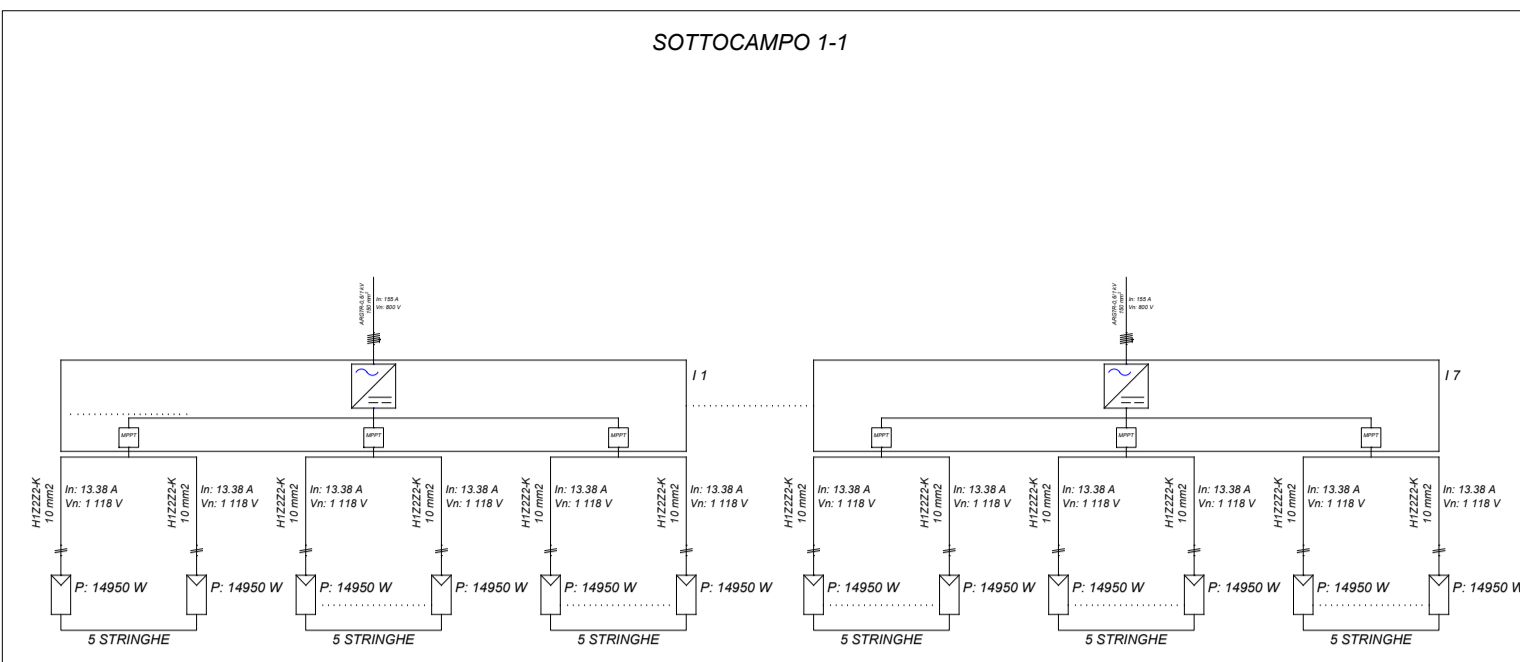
SOTTOCAMPO 1-1

ARG7R-0,6/1 kV
150 mm²
In: 155 A
Vn: 800 V

I 1

MPPT
MPPT
MPPT

H1Z2Z2-K
10 mm2
In: 13.38 A
Vn: 1 118 V

H1Z2Z2-K
10 mm2
In: 13.38 A
Vn: 1 118 V

P: 14950 W
P: 14950 W
5 STRINGHE

H1Z2Z2-K
10 mm2
In: 13.38 A
Vn: 1 118 V

H1Z2Z2-K
10 mm2
In: 13.38 A
Vn: 1 118 V

P: 14950 W
P: 14950 W
5 STRINGHE

H1Z2Z2-K
10 mm2
In: 13.38 A
Vn: 1 118 V

H1Z2Z2-K
10 mm2
In: 13.38 A
Vn: 1 118 V

P: 14950 W
P: 14950 W
5 STRINGHE

ARG7R-0,6/1 kV
150 mm²
In: 155 A
Vn: 800 V

I 7

MPPT
MPPT
MPPT

H1Z2Z2-K
10 mm2
In: 13.38 A
Vn: 1 118 V

H1Z2Z2-K
10 mm2
In: 13.38 A
Vn: 1 118 V

P: 14950 W
P: 14950 W
5 STRINGHE

H1Z2Z2-K
10 mm2
In: 13.38 A
Vn: 1 118 V

H1Z2Z2-K
10 mm2
In: 13.38 A
Vn: 1 118 V

P: 14950 W
P: 14950 W
5 STRINGHE

H1Z2Z2-K
10 mm2
In: 13.38 A
Vn: 1 118 V

H1Z2Z2-K
10 mm2
In: 13.38 A
Vn: 1 118 V

P: 14950 W
P: 14950 W
5 STRINGHE